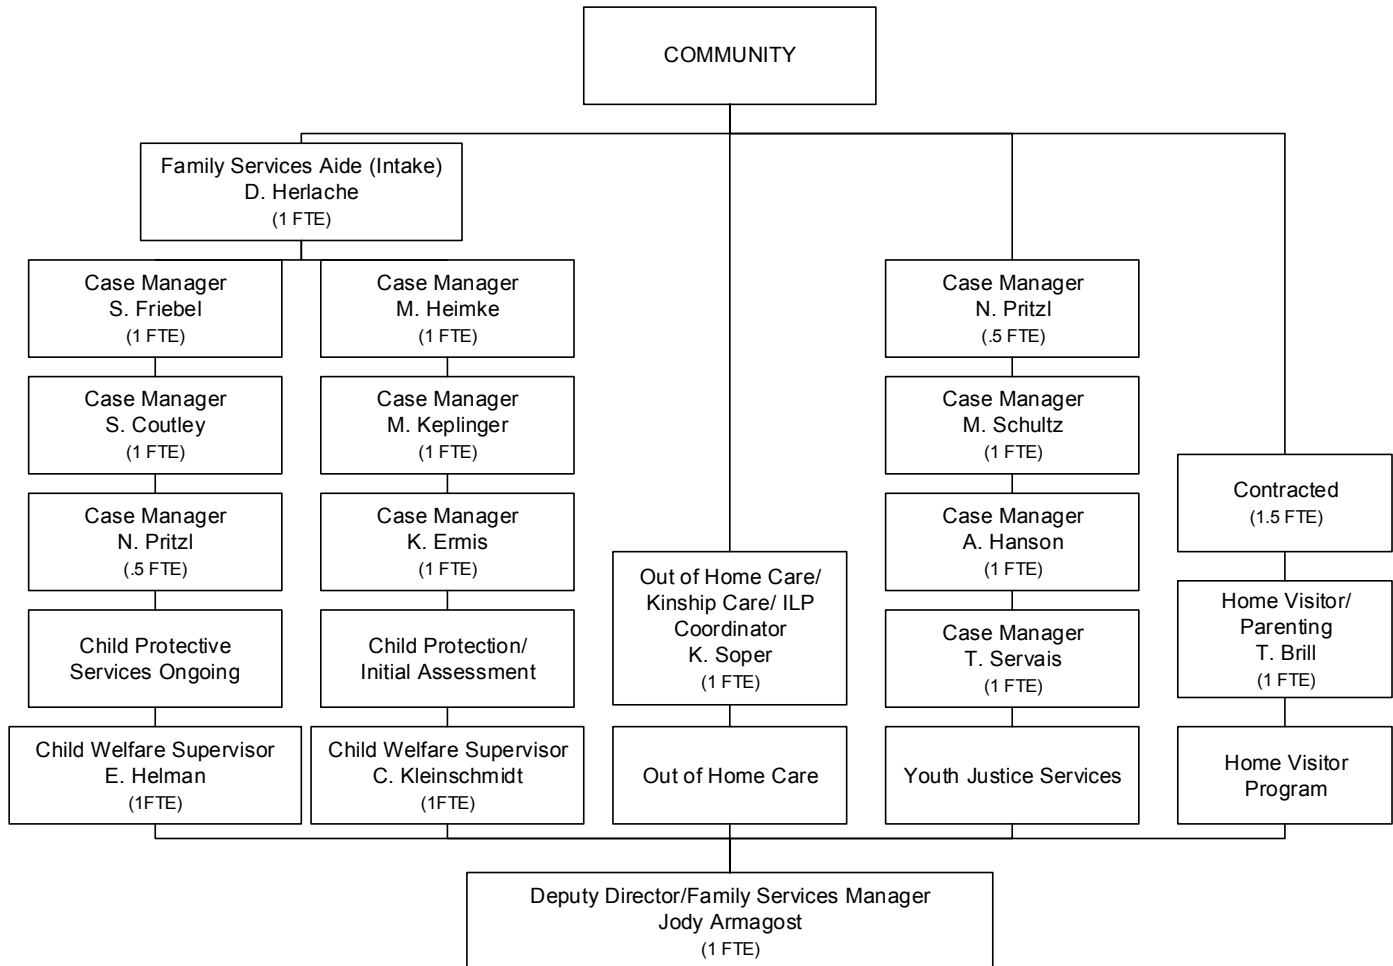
COMMUNITY

Family Services Aide (Intake)
D. Herlache
(1 FTE)

Case Manager
S. Friebel
(1 FTE)

Case Manager
S. Coutley
(1 FTE)

Case Manager
N. Pritzl
(.5 FTE)

Child Protective Services Ongoing

Child Welfare Supervisor
E. Helman
(1FTE)

Case Manager
M. Heimke
(1 FTE)

Case Manager
M. Keplinger
(1 FTE)

Case Manager
K. Ermis
(1 FTE)

Child Protection/ Initial Assessment

Child Welfare Supervisor
C. Kleinschmidt
(1FTE)

Out of Home Care/ Kinship Care/ ILP Coordinator
K. Soper
(1 FTE)

Out of Home Care

Case Manager
N. Pritzl
(.5 FTE)

Case Manager
M. Schultz
(1 FTE)

Case Manager
A. Hanson
(1 FTE)

Case Manager
T. Servais
(1 FTE)

Youth Justice Services

Contracted
(1.5 FTE)

Home Visitor/ Parenting
T. Brill
(1 FTE)

Home Visitor Program

Deputy Director/Family Services Manager
Jody Armagost
(1 FTE)